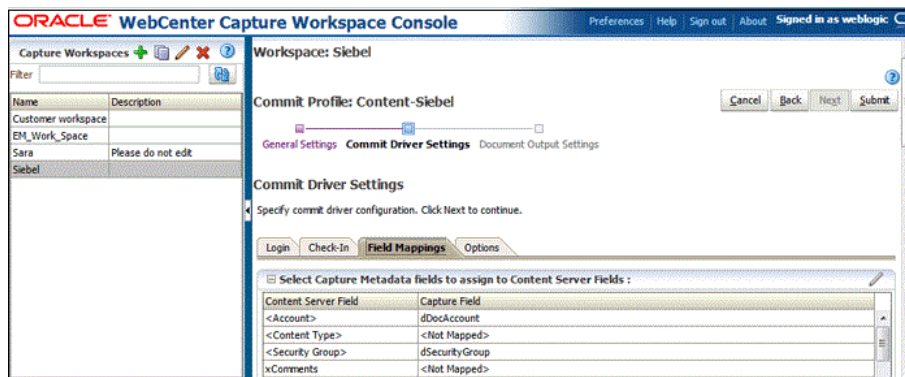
ORACLE WebCenter Capture Workspace Console

Preferences | Help | Sign out | About Signed in as weblogic

Capture Workspaces

Filter

| Name | Description |
|---|---|
| Customer workspace | |
| EM_Work_Space | |
| Sara | Please do not edit |
| Siebel | |

Workspace: Siebel

Commit Profile: Content-Siebel

Cancel Back Next Submit

General Settings Commit Driver Settings Document Output Settings

Commit Driver Settings

Specify commit driver configuration. Click Next to continue.

Login Check-In Field Mappings Options

Select Capture Metadata fields to assign to Content Server Fields :

| Content Server Field | Capture Field |
|---|---|
| <Account> | dDocAccount |
| <Content Type> | <Not Mapped> |
| <Security Group> | dSecurityGroup |
| xComments | <Not Mapped> |